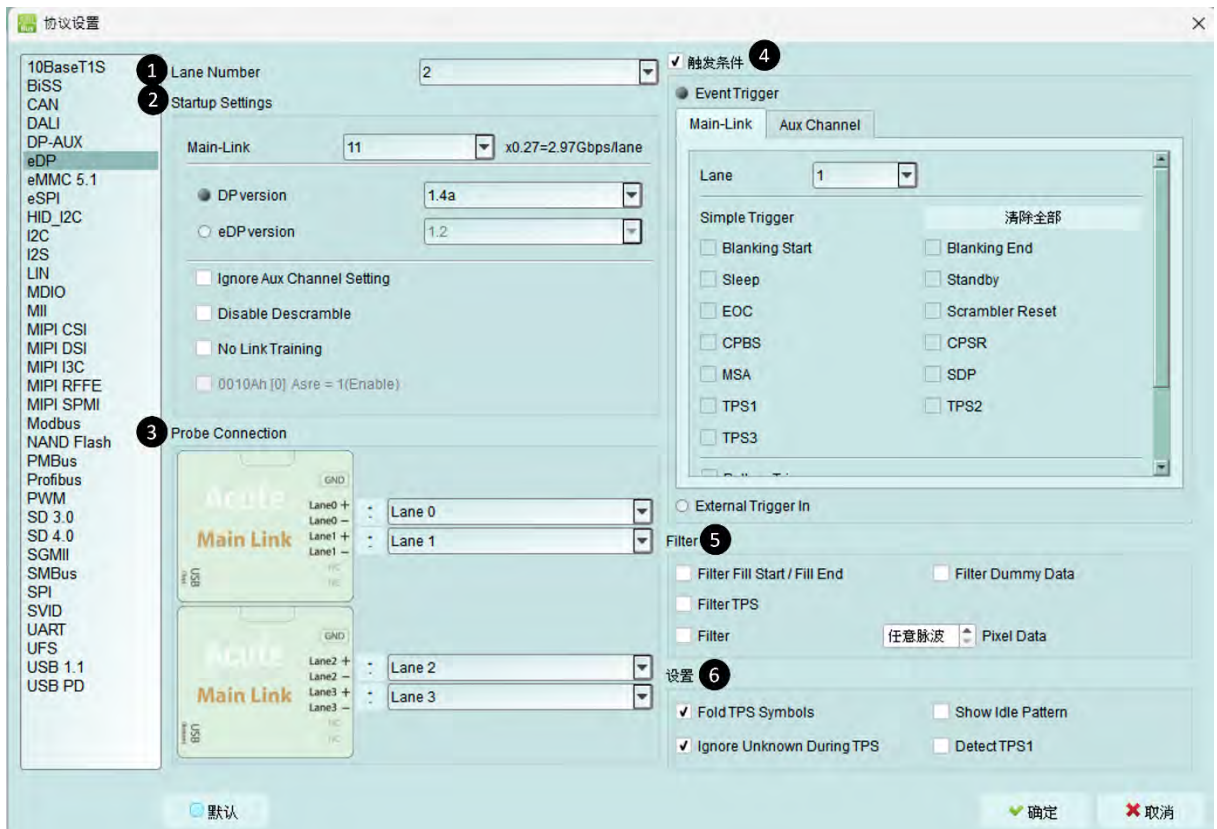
协议设置

10BaseT1S
BiSS
CAN
DALI
DP-AUX
eDP
eMMC 5.1
eSPI
HID_I2C
I2C
I2S
LIN
MDIO
MII
MIPI CSI
MIPI DSI
MIPI I3C
MIPI RFFE
MIPI SPMI
Modbus
NAND Flash
PMBus
Profibus
PWM
SD 3.0
SD 4.0
SGMII
SMBus
SPI
SVID
UART
UFS
USB 1.1
USB PD

1 Lane Number 2
2 Startup Settings

Main-Link 11 x0.27=2.97Gbps/lane
DP version 1.4a
eDP version 1.2
Ignore Aux Channel Setting
Disable Descramble
No Link Training
0010Ah [0] Asre = 1(Enable)

3 Probe Connection

GND
Acute
Main Link
Lane0 +
Lane0 –
Lane1 +
Lane1 –
NC
NC
USB
Lane 0
Lane 1

GND
Acute
Main Link
Lane2 +
Lane2 –
Lane3 +
Lane3 –
NC
NC
USB
Lane 2
Lane 3

触发条件 4
Event Trigger
Main-Link Aux Channel
Lane 1
Simple Trigger 清除全部
Blanking Start
Blanking End
Sleep
Standby
EOC
Scrambler Reset
CPBS
CPSR
MSA
SDP
TPS1
TPS2
TPS3
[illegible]
External Trigger In

Filter 5
Filter Fill Start / Fill End
Filter Dummy Data
Filter TPS
Filter 任意脉波 Pixel Data

设置 6
Fold TPS Symbols
Show Idle Pattern
Ignore Unknown During TPS
Detect TPS1

默认
确定
取消